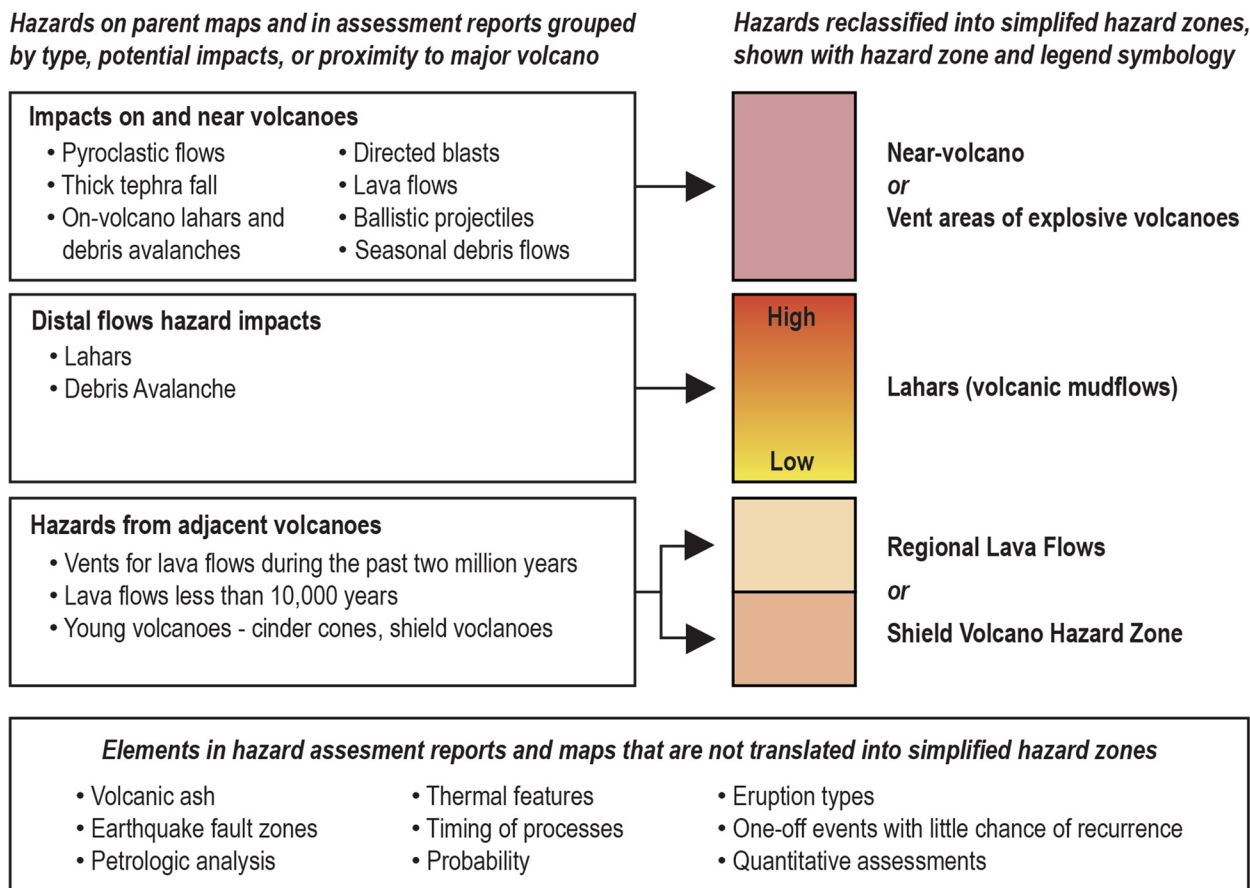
Hazards on parent maps and in assessment reports grouped by type, potential impacts, or proximity to major volcano

Hazards reclassified into simplifed hazard zones, shown with hazard zone and legend symbology

Impacts on and near volcanoes
• Pyroclastic flows
• Thick tephra fall
• On-volcano lahars and debris avalanches
• Directed blasts
• Lava flows
• Ballistic projectiles
• Seasonal debris flows

Near-volcano
or
Vent areas of explosive volcanoes

Distal flows hazard impacts
• Lahars
• Debris Avalanche

High
Low

Lahars (volcanic mudflows)

Hazards from adjacent volcanoes
• Vents for lava flows during the past two million years
• Lava flows less than 10,000 years
• Young volcanoes - cinder cones, shield voclanoes

Regional Lava Flows
or
Shield Volcano Hazard Zone

Elements in hazard assesment reports and maps that are not translated into simplified hazard zones
• Volcanic ash
• Earthquake fault zones
• Petrologic analysis
• Thermal features
• Timing of processes
• Probability
• Eruption types
• One-off events with little chance of recurrence
• Quantitative assessments